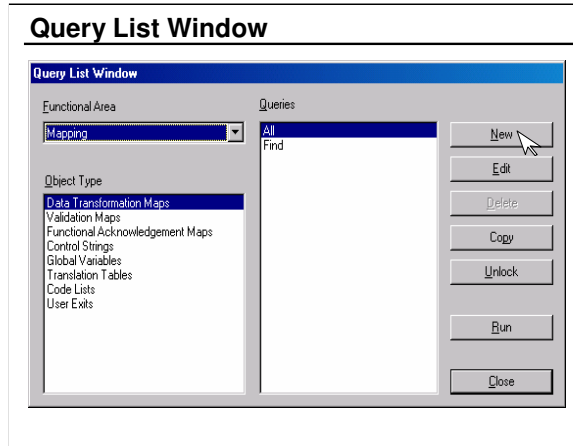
Query List Window

Query List Window

Functional Area

Mapping

Object Type

Data Transformation Maps
Validation Maps
Functional Acknowledgement Maps
Control Strings
Global Variables
Translation Tables
Code Lists
User Exits

Queries

All
Find

New

Edit

Delete

Copy

Unlock

Run

Close